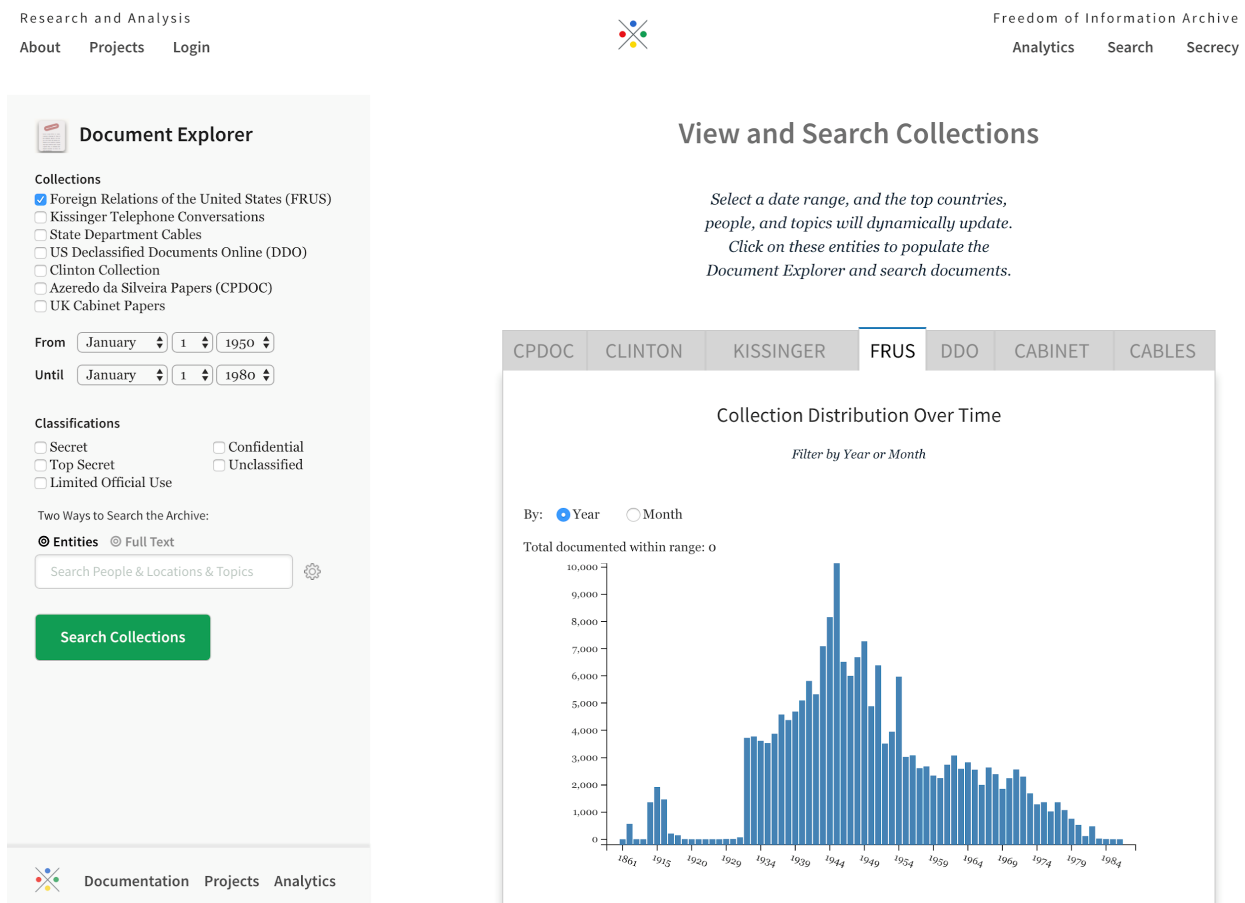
Research and Analysis
About Projects Login

Freedom of Information Archive
Analytics Search Secrecy

Document Explorer

Collections
Foreign Relations of the United States (FRUS)
Kissinger Telephone Conversations
State Department Cables
US Declassified Documents Online (DDO)
Clinton Collection
Azeredo da Silveira Papers (CPDOC)
UK Cabinet Papers

From January 1 1950
Until January 1 1980

Classifications
Secret
Confidential
Top Secret
Unclassified
Limited Official Use

Two Ways to Search the Archive:
Entities Full Text
Search People & Locations & Topics

Search Collections

Documentation Projects Analytics

View and Search Collections

Select a date range, and the top countries, people, and topics will dynamically update. Click on these entities to populate the Document Explorer and search documents.

| CPDOC | CLINTON | KISSINGER | FRUS | DDO | CABINET | CABLES |
|---|---|---|---|---|---|---|

Collection Distribution Over Time

Filter by Year or Month

By: Year Month

Total documented within range: 0

10,000
9,000
8,000
7,000
6,000
5,000
4,000
3,000
2,000
1,000
0

1861 1915 1920 1929 1934 1939 1944 1949 1954 1959 1964 1969 1974 1979 1984